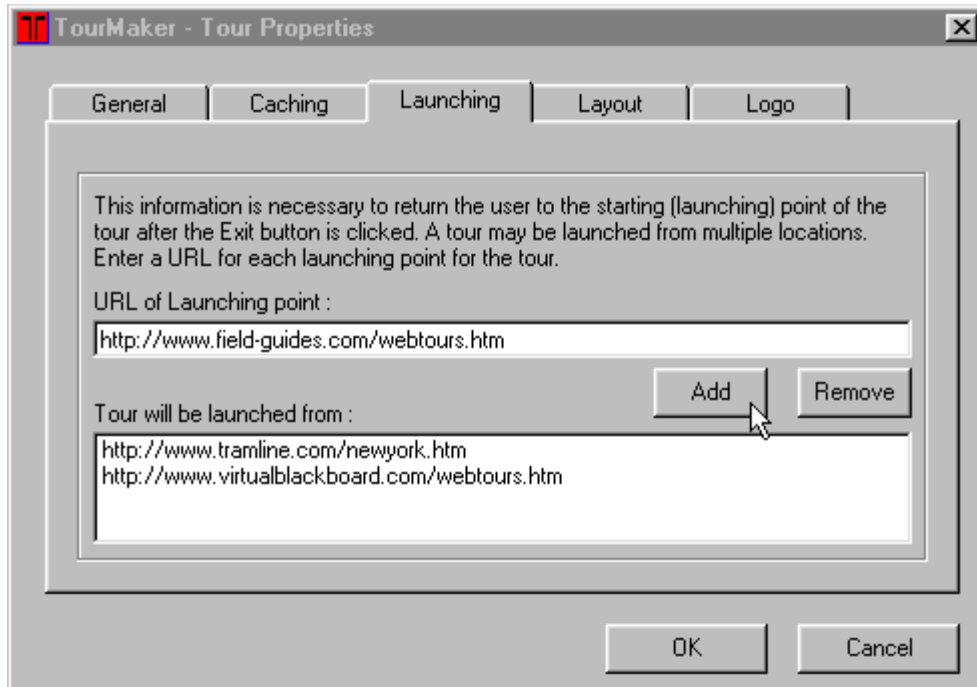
TourMaker - Tour Properties

General Caching Launching Layout Logo

This information is necessary to return the user to the starting (launching) point of the tour after the Exit button is clicked. A tour may be launched from multiple locations. Enter a URL for each launching point for the tour.

URL of Launching point :

http://www.field-guides.com/webtours.htm

Add Remove

Tour will be launched from :

http://www.tramline.com/newyork.htm
http://www.virtualblackboard.com/webtours.htm

OK Cancel